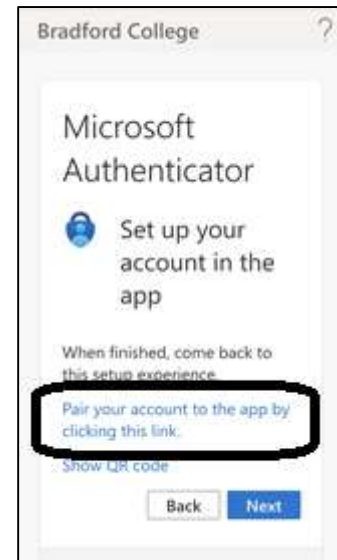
Bradford College ?

Microsoft Authenticator

Set up your account in the app

When finished, come back to this setup experience.

Pair your account to the app by clicking this link.

Show QR code

Back Next